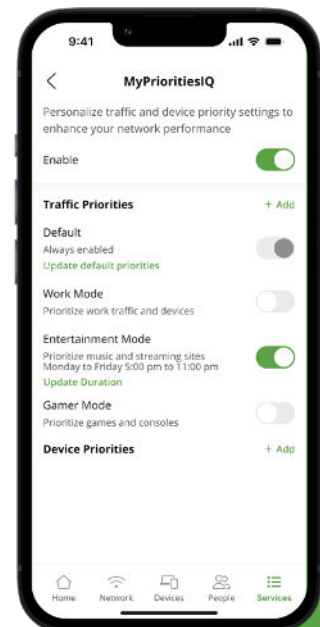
9:41

MyPrioritiesIQ

Personalize traffic and device priority settings to enhance your network performance

Enable

Traffic Priorities
+ Add

Default
Always enabled
Update default priorities

Work Mode
Prioritize work traffic and devices

Entertainment Mode
Prioritize music and streaming sites
Monday to Friday 5:00 pm to 11:00 pm
Update Duration

Gamer Mode
Prioritize games and consoles

Device Priorities
+ Add

Home
Network
Devices
People
Services